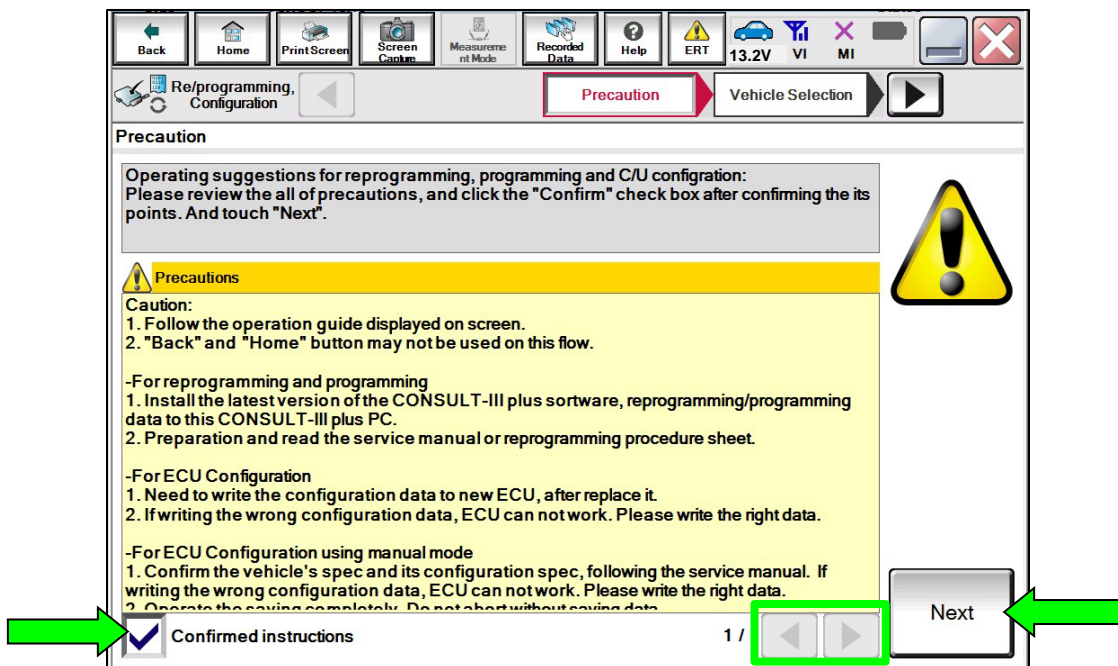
Back Home Print Screen Screen Capture Measurement Mode Recorded Data Help ERT 13.2V VI MI

Re/programming, Configuration

Precaution

Vehicle Selection

Precaution

Operating suggestions for reprogramming, programming and C/U configration:
Please review the all of precautions, and click the "Confirm" check box after confirming the its points. And touch "Next".

Precautions

Caution:
1. Follow the operation guide displayed on screen.
2. "Back" and "Home" button may not be used on this flow.

-For reprogramming and programming
1. Install the latest version of the CONSULT-III plus sortware, reprogramming/programming data to this CONSULT-III plus PC.
2. Preparation and read the service manual or reprogramming procedure sheet.

-For ECU Configuration
1. Need to write the configuration data to new ECU, after replace it.
2. If writing the wrong configuration data, ECU can not work. Please write the right data.

-For ECU Configuration using manual mode
1. Confirm the vehicle's spec and its configuration spec, following the service manual. If writing the wrong configuration data, ECU can not work. Please write the right data.
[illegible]

Confirmed instructions

1 /

Next